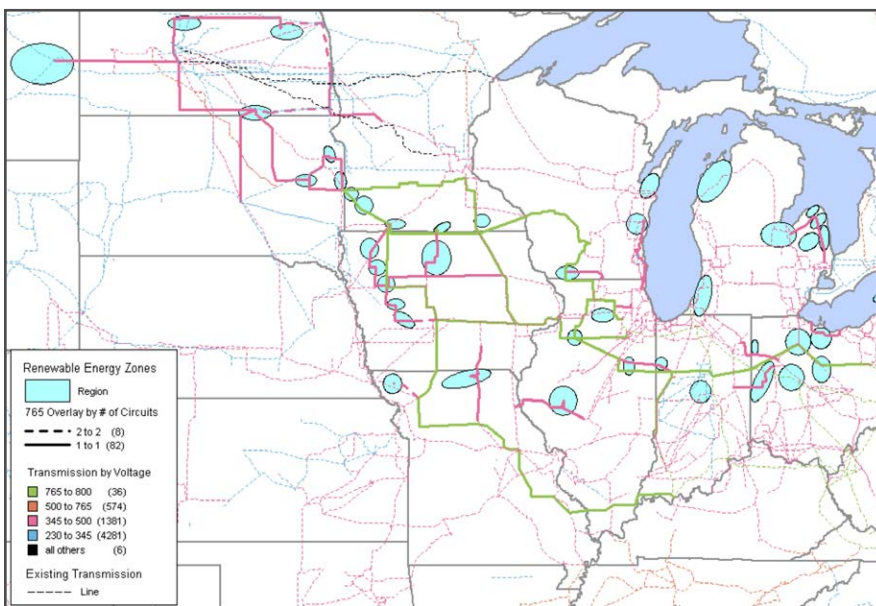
Renewable Energy Zones

Region

765 Overlay by # of Circuits

2 to 2 (8)

1 to 1 (82)

Transmission by Voltage

765 to 800 (36)

500 to 765 (574)

345 to 500 (1381)

230 to 345 (4281)

all others (6)

Existing Transmission

Line